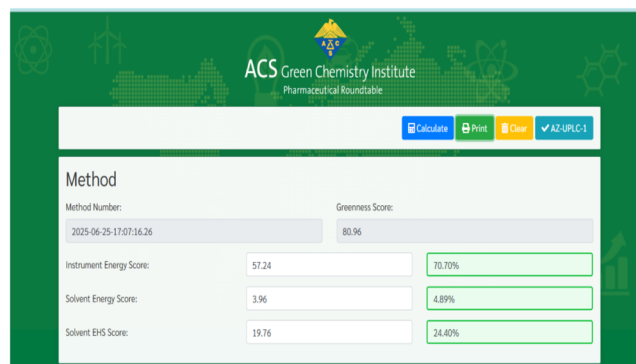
ACS
A C S
ACS Green Chemistry Institute
Pharmaceutical Roundtable

Calculate Print Clear AZ-UPLC-1

Method

Method Number:
2025-06-25-17:07:16.26

Greenness Score:
80.96

Instrument Energy Score: 57.24 70.70%

Solvent Energy Score: 3.96 4.89%

Solvent EHS Score: 19.76 24.40%